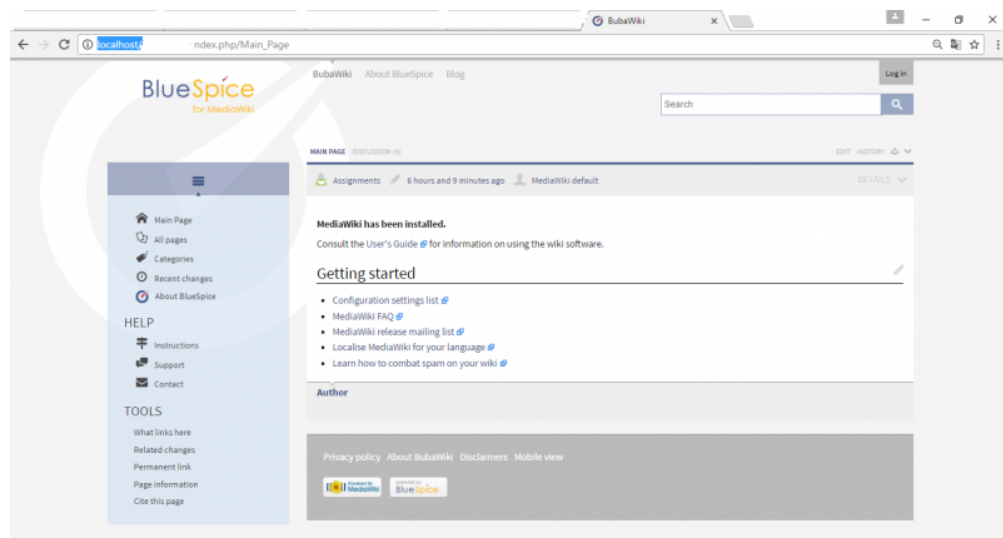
BubaWiki

localhost/ ndex.php/Main_Page

BlueSpice
for MediaWiki

BubaWiki About BlueSpice Blog

Log in

Search

Main Page
All pages
Categories
Recent changes
About BlueSpice

HELP

Instructions
Support
Contact

TOOLS

What links here
Related changes
Permanent link
Page information
Cite this page

MAIN PAGE DISCUSSION (0)

EDIT HISTORY

Assignments 6 hours and 9 minutes ago MediaWiki default

DETAILS

MediaWiki has been installed.

Consult the User's Guide for information on using the wiki software.

Getting started

- Configuration settings list
- MediaWiki FAQ
- MediaWiki release mailing list
- Localise MediaWiki for your language
- Learn how to combat spam on your wiki

Author

Privacy policy About BubaWiki Disclaimers Mobile view

Powered by MediaWiki

powered by BlueSpice